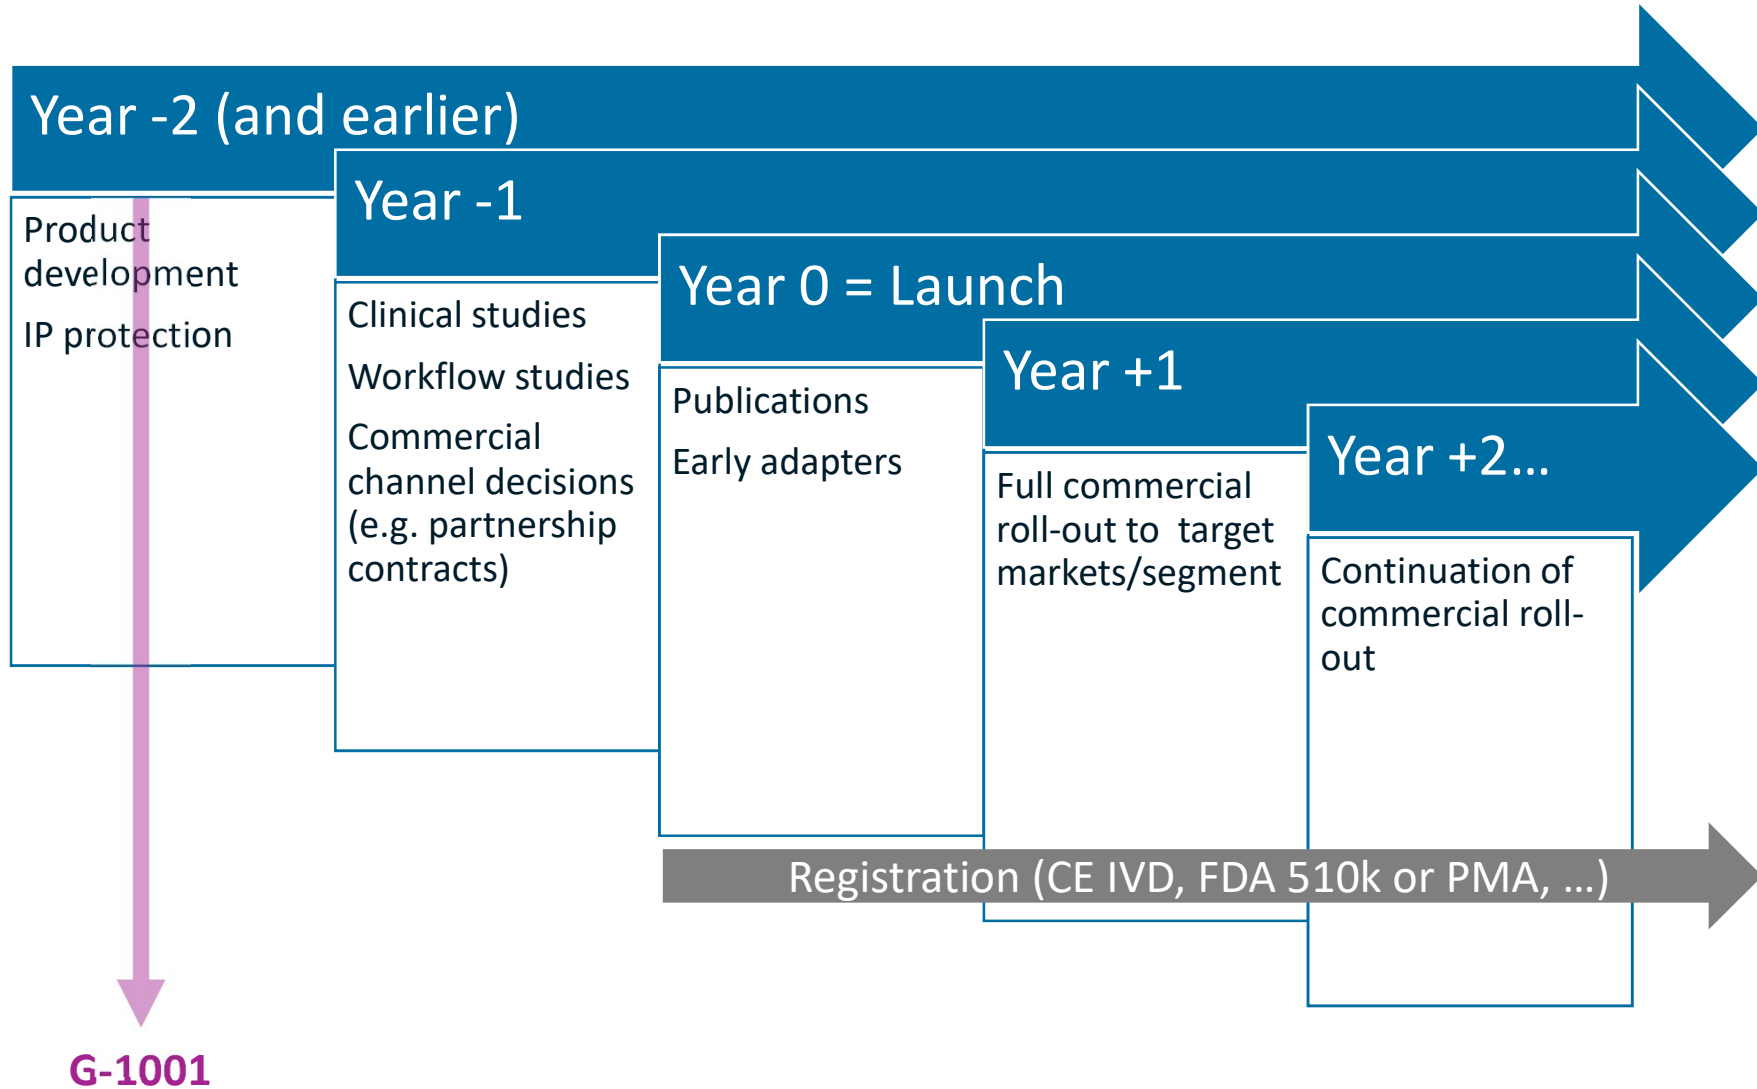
Year -2 (and earlier)

Product development

IP protection

Year -1

Clinical studies

Workflow studies

Commercial channel decisions (e.g. partnership contracts)

Year 0 = Launch

Publications

Early adapters

Year +1

Full commercial roll-out to target markets/segment

Year +2…

Continuation of commercial roll-out

Registration (CE IVD, FDA 510k or PMA, …)

G-1001